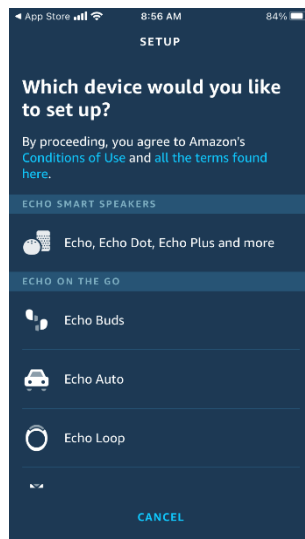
◀ App Store 8:56 AM 84%

SETUP

Which device would you like to set up?

By proceeding, you agree to Amazon's Conditions of Use and all the terms found here.

ECHO SMART SPEAKERS

Echo, Echo Dot, Echo Plus and more

ECHO ON THE GO

Echo Buds

Echo Auto

Echo Loop

CANCEL